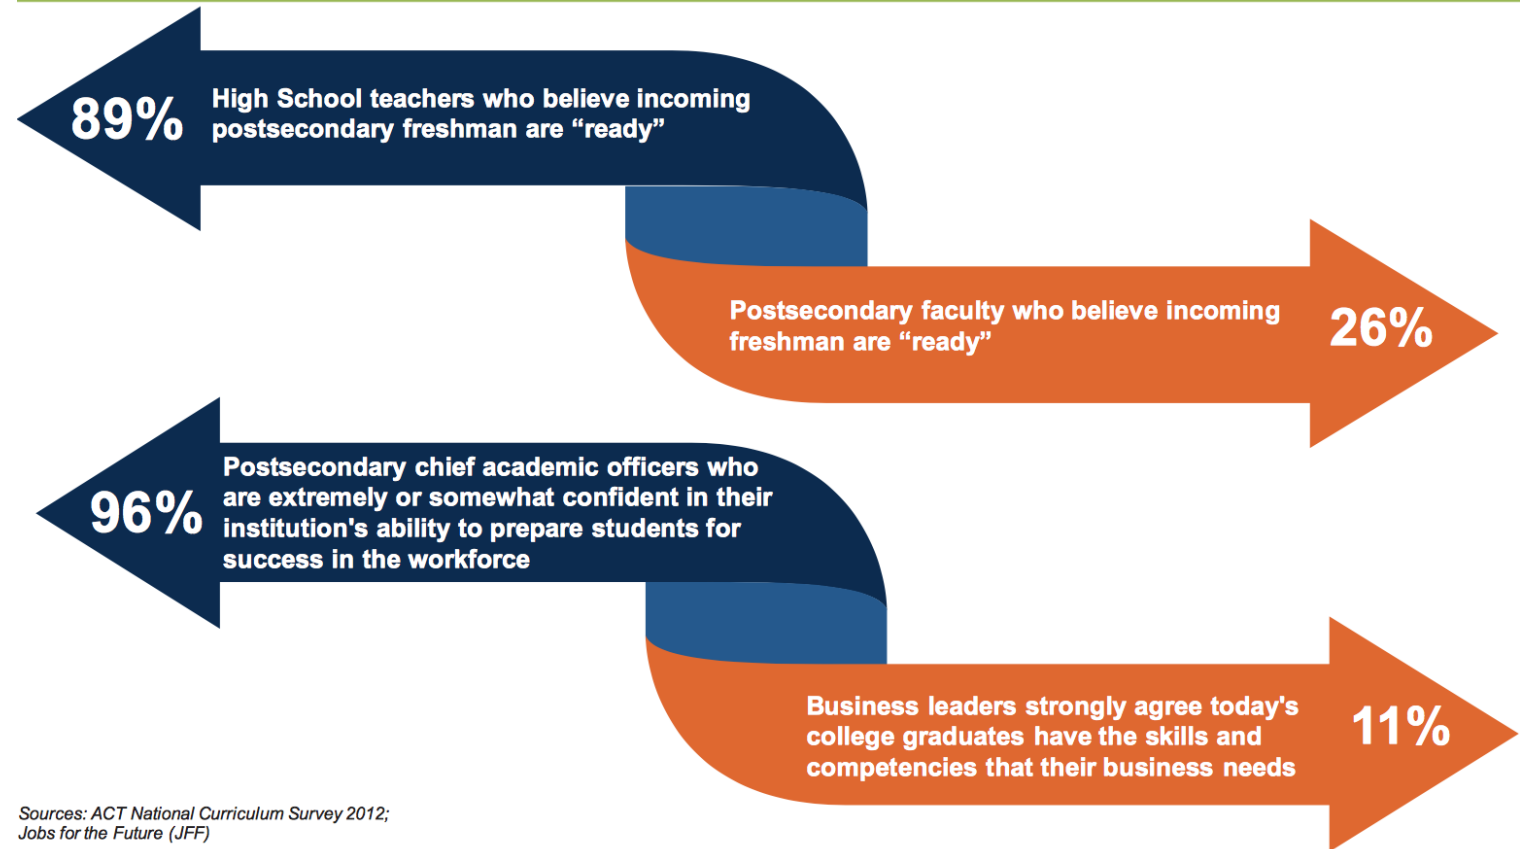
89% High School teachers who believe incoming postsecondary freshman are “ready”

Postsecondary faculty who believe incoming freshman are “ready” 26%

96% Postsecondary chief academic officers who are extremely or somewhat confident in their institution's ability to prepare students for success in the workforce

Business leaders strongly agree today's college graduates have the skills and competencies that their business needs 11%

Sources: ACT National Curriculum Survey 2012; Jobs for the Future (JFF)